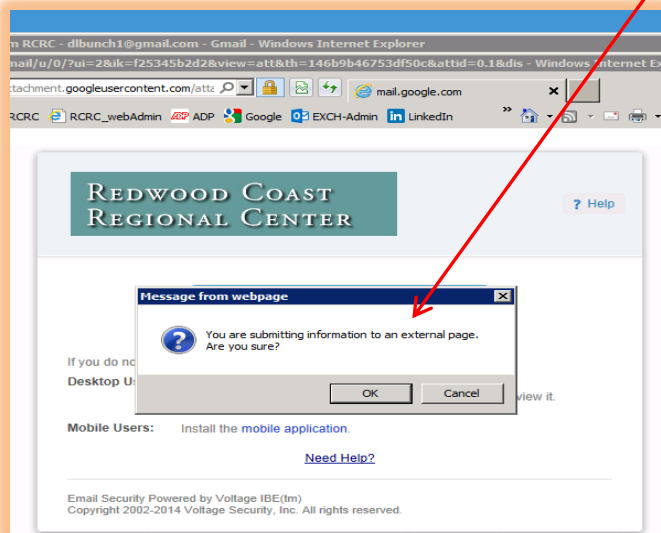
m RCRC - dlbunch1@gmail.com - Gmail - Windows Internet Explorer

nail/u/0/?ui=2&ik=f25345b2d2&view=att&th=146b9b46753df50c&attid=0.1&dis - Windows Internet Exp

ttachment.googleusercontent.com/att

mail.google.com

RCRC RCRC_webAdmin ADP Google EXCH-Admin LinkedIn

REDWOOD COAST REGIONAL CENTER

? Help

Message from webpage

You are submitting information to an external page. Are you sure?

OK Cancel

If you do no

Desktop U

view it.

Mobile Users: Install the mobile application.

Need Help?

Email Security Powered by Voltage IBE(tm)
Copyright 2002-2014 Voltage Security, Inc. All rights reserved.